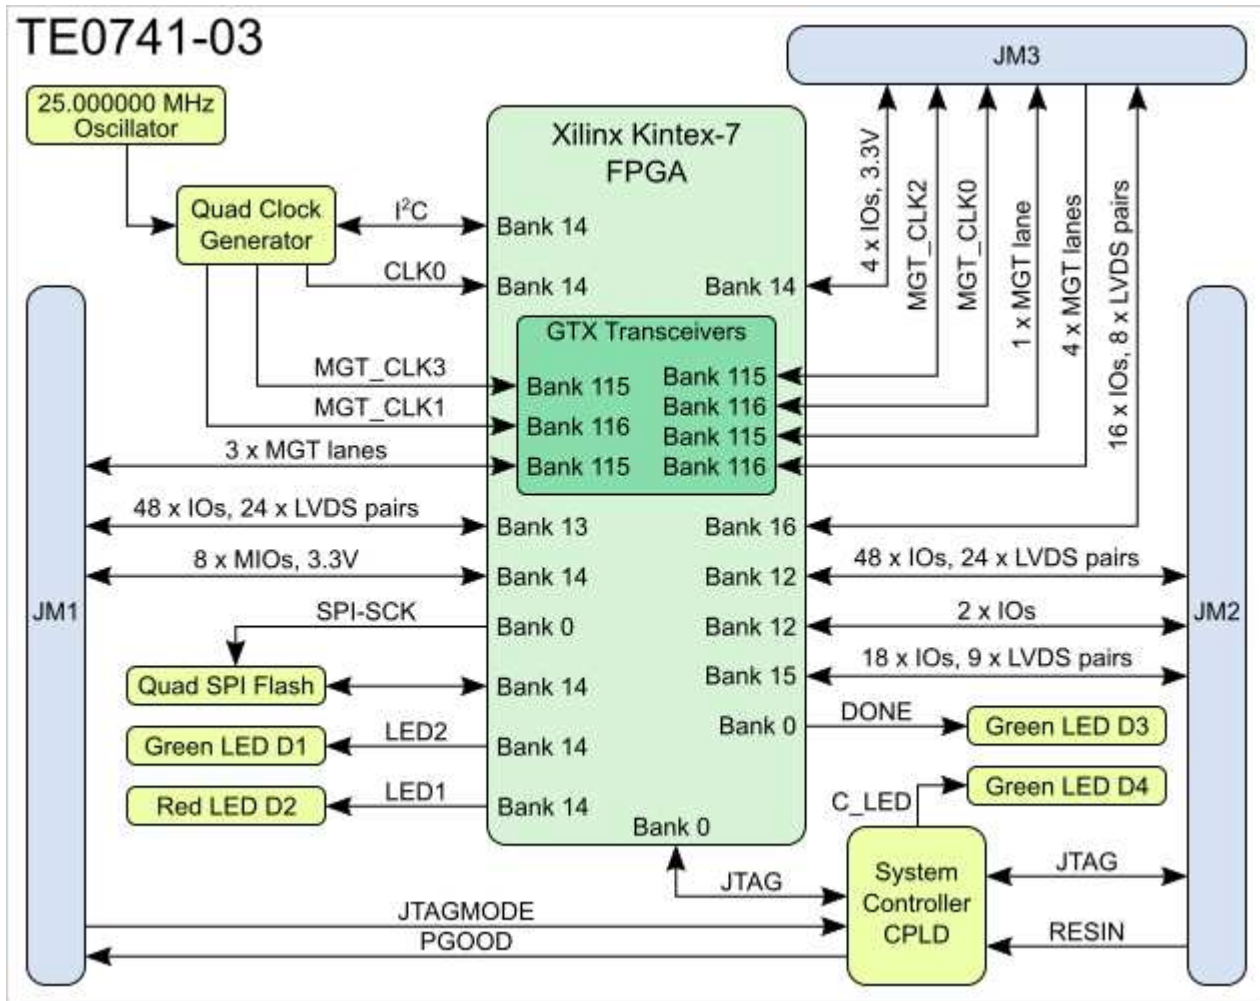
TE0741-03

JM3

25.000000 MHz Oscillator

Xilinx Kintex-7 FPGA

4 x IOs, 3.3V
MGT_CLK2
MGT_CLK0
1 x MGT lane
4 x MGT lanes
16 x IOs, 8 x LVDS pairs

Quad Clock Generator

$I^2C$
Bank 14
CLK0
Bank 14
Bank 14

GTX Transceivers

MGT_CLK3
Bank 115
Bank 115
MGT_CLK1
Bank 116
Bank 116
Bank 115
3 x MGT lanes
Bank 115
Bank 116

48 x IOs, 24 x LVDS pairs
Bank 13
Bank 16
8 x MIOs, 3.3V
Bank 14
Bank 12
48 x IOs, 24 x LVDS pairs

JM1
SPI-SCK
Bank 0
Bank 12
2 x IOs
JM2

Quad SPI Flash
Bank 14
Bank 15
18 x IOs, 9 x LVDS pairs

Bank 0
DONE
Green LED D3

Green LED D1
LED2
Bank 14

Green LED D4
C_LED

Red LED D2
LED1
Bank 14
Bank 0

JTAG
System Controller CPLD
JTAG
JTAGMODE
PGOOD
RESIN